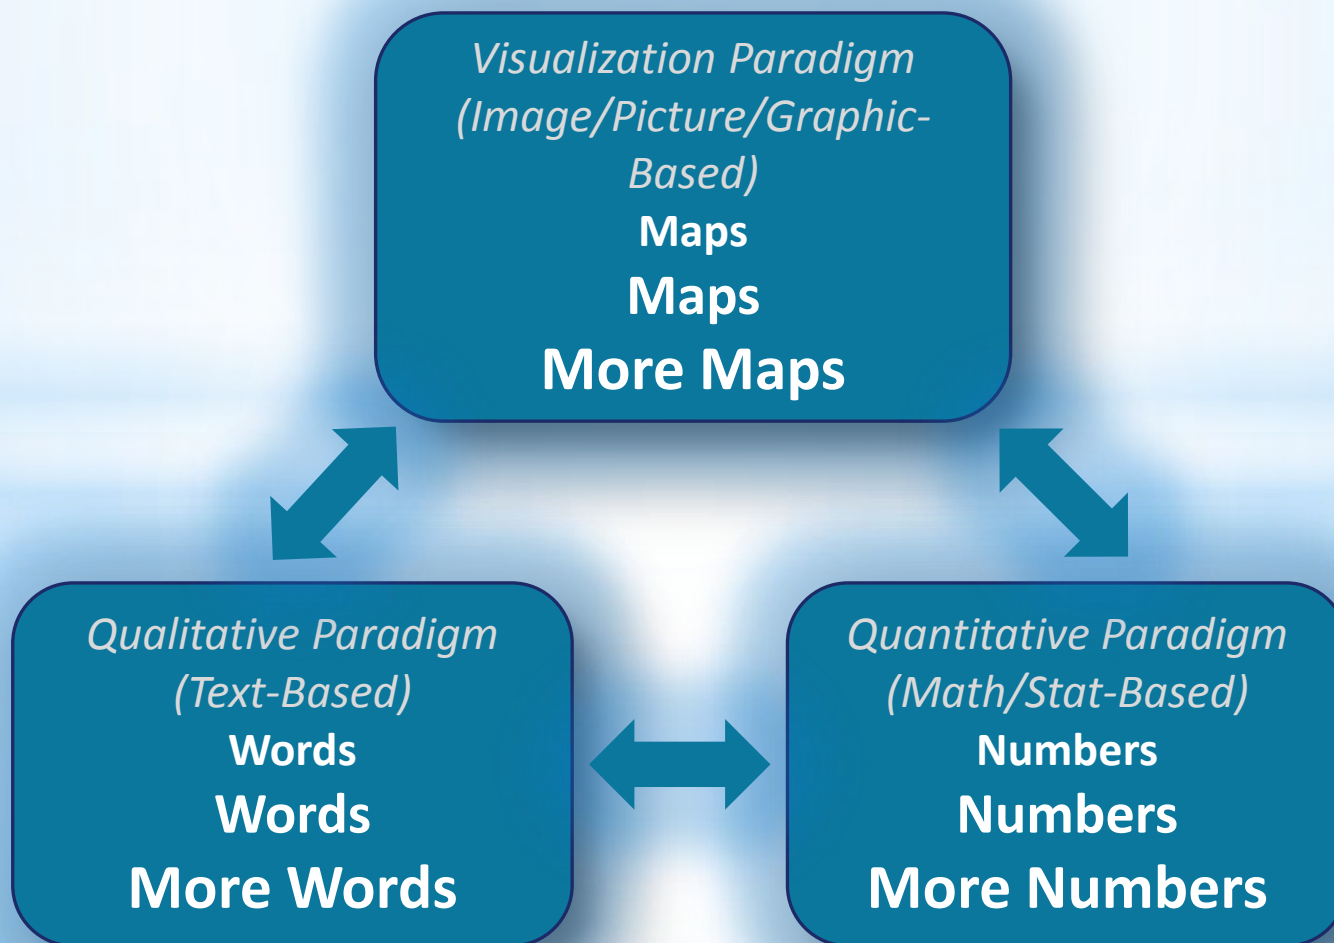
Visualization Paradigm (Image/Picture/Graphic-Based)
Maps
Maps
More Maps

Qualitative Paradigm (Text-Based)
Words
Words
More Words

Quantitative Paradigm (Math/Stat-Based)
Numbers
Numbers
More Numbers